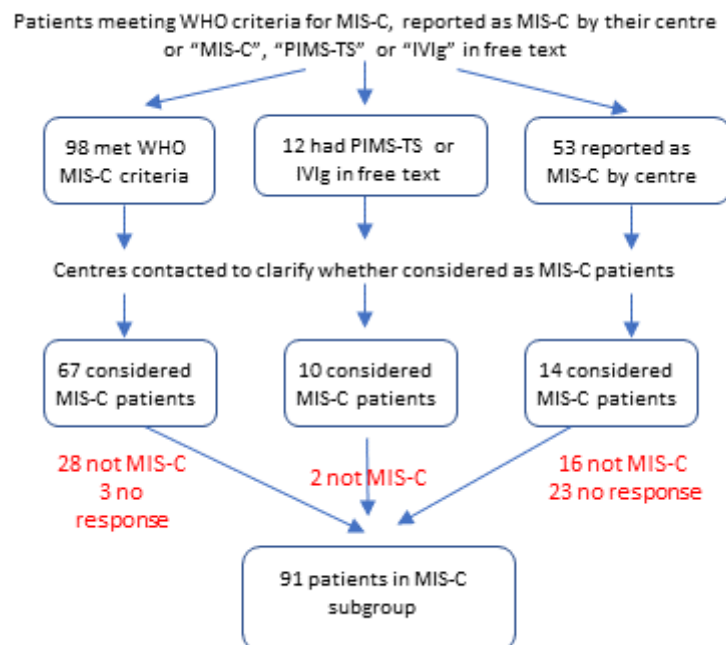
Patients meeting WHO criteria for MIS-C, reported as MIS-C by their centre or "MIS-C", "PIMS-TS" or "IVIg" in free text

98 met WHO MIS-C criteria

12 had PIMS-TS or IVIg in free text

53 reported as MIS-C by centre

Centres contacted to clarify whether considered as MIS-C patients

67 considered MIS-C patients

10 considered MIS-C patients

14 considered MIS-C patients

28 not MIS-C
3 no response

2 not MIS-C

16 not MIS-C
23 no response

91 patients in MIS-C subgroup